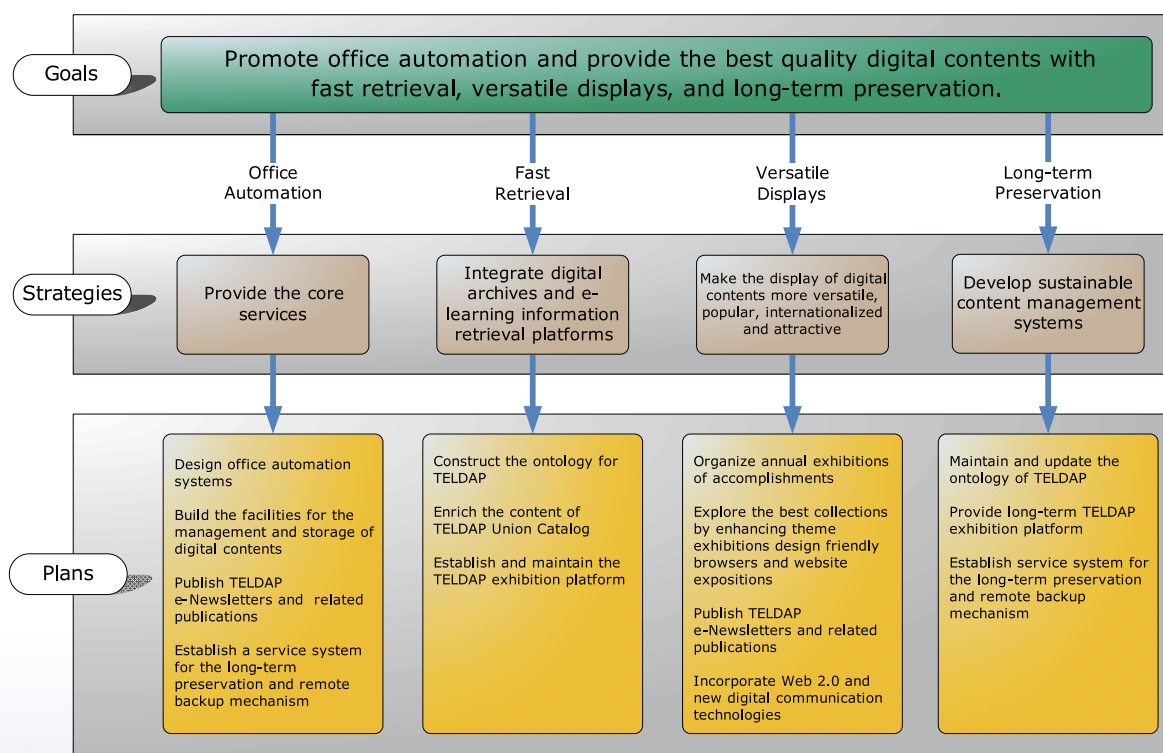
Goals

Promote office automation and provide the best quality digital contents with fast retrieval, versatile displays, and long-term preservation.

Office Automation

Fast Retrieval

Versatile Displays

Long-term Preservation

Strategies

Provide the core services

Integrate digital archives and e-learning information retrieval platforms

Make the display of digital contents more versatile, popular, internationalized and attractive

Develop sustainable content management systems

Plans

Design office automation systems

Build the facilities for the management and storage of digital contents

Publish TELDAP e-Newsletters and related publications

Establish a service system for the long-term preservation and remote backup mechanism

Construct the ontology for TELDAP

Enrich the content of TELDAP Union Catalog

Establish and maintain the TELDAP exhibition platform

Organize annual exhibitions of accomplishments

Explore the best collections by enhancing theme exhibitions design friendly browsers and website expositions

Publish TELDAP e-Newsletters and related publications

Incorporate Web 2.0 and new digital communication technologies

Maintain and update the ontology of TELDAP

Provide long-term TELDAP exhibition platform

Establish service system for the long-term preservation and remote backup mechanism